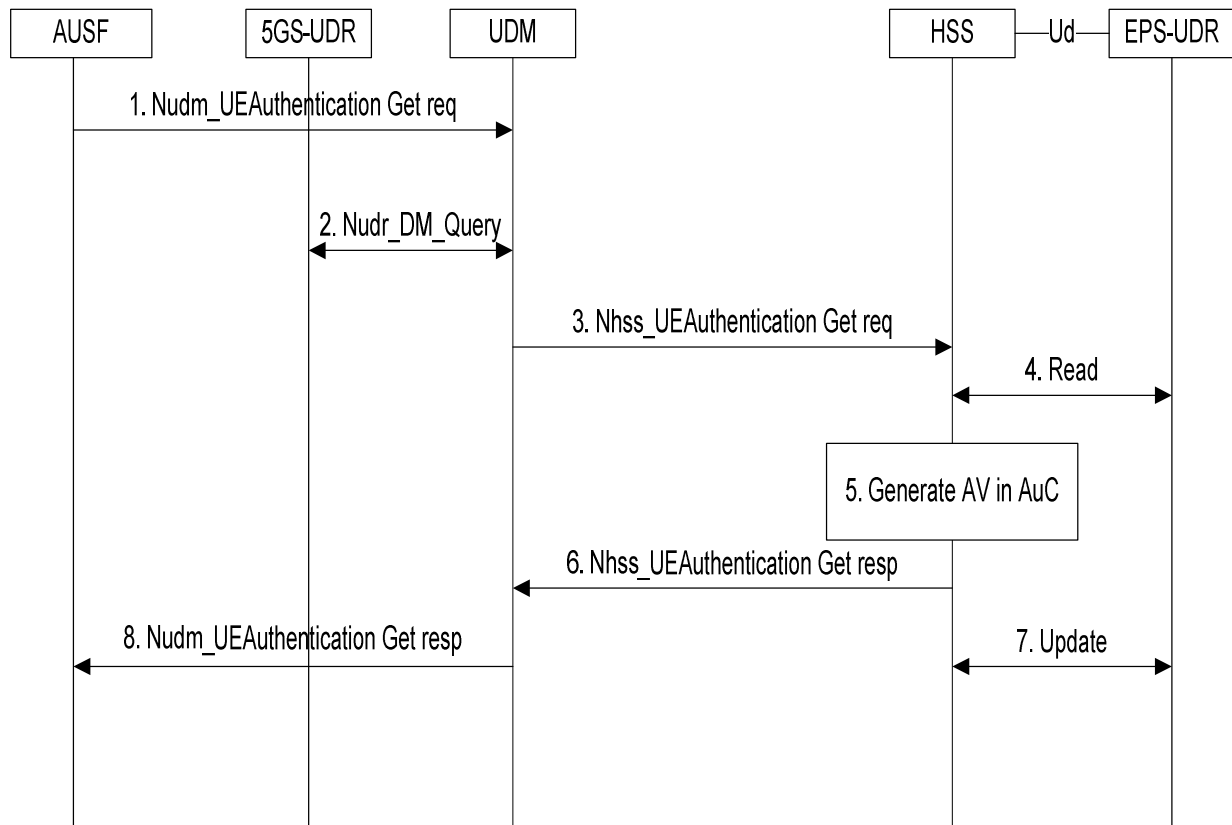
AUSF

5GS-UDR

UDM

HSS

Ud

EPS-UDR

1. Nudm_UEAuthentication Get req

2. Nudr_DM_Query

3. Nhss_UEAuthentication Get req

4. Read

5. Generate AV in AuC

6. Nhss_UEAuthentication Get resp

8. Nudm_UEAuthentication Get resp

7. Update